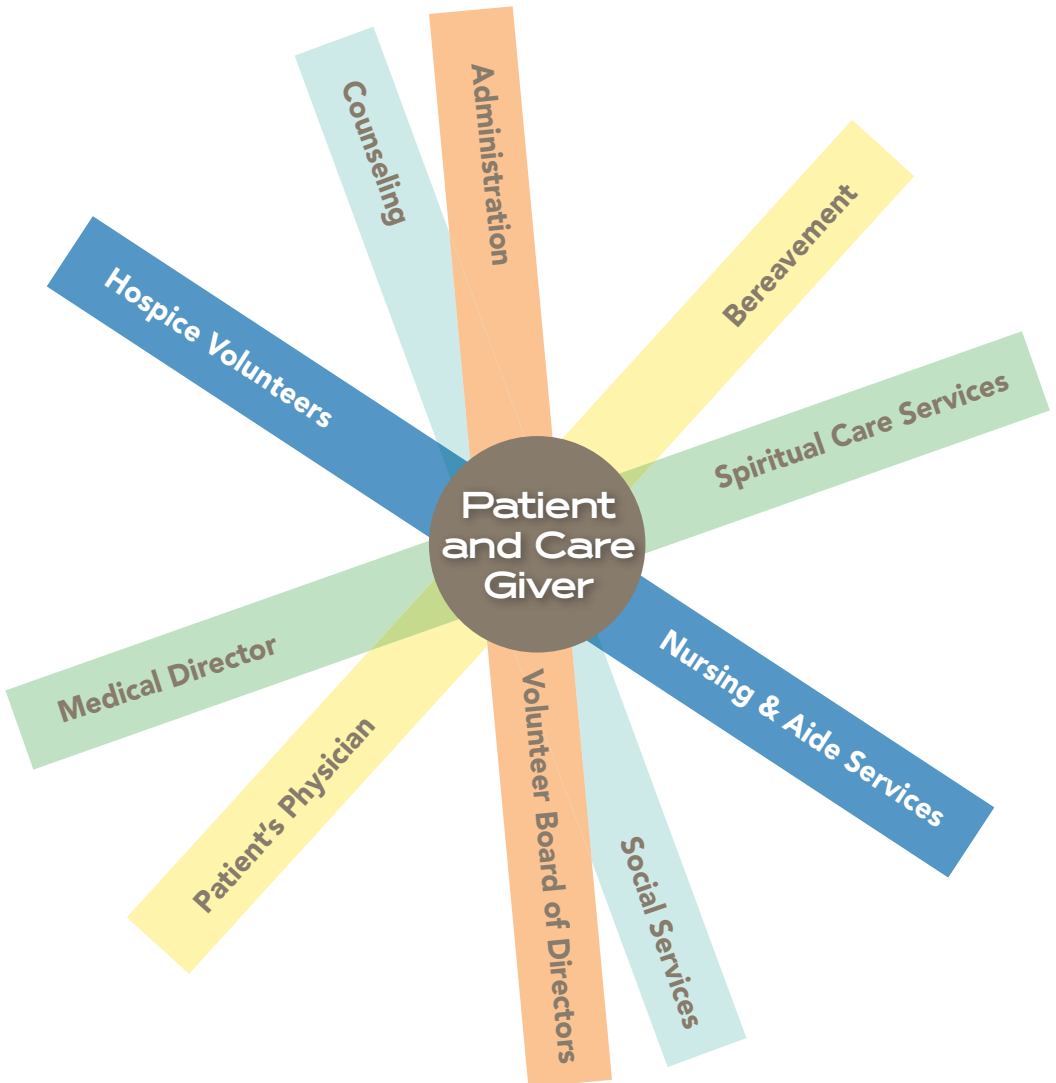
Counseling

Administration

Bereavement

Hospice Volunteers

Spiritual Care Services

Patient and Care Giver

Medical Director

Nursing & Aide Services

Patient's Physician

Volunteer Board of Directors

Social Services